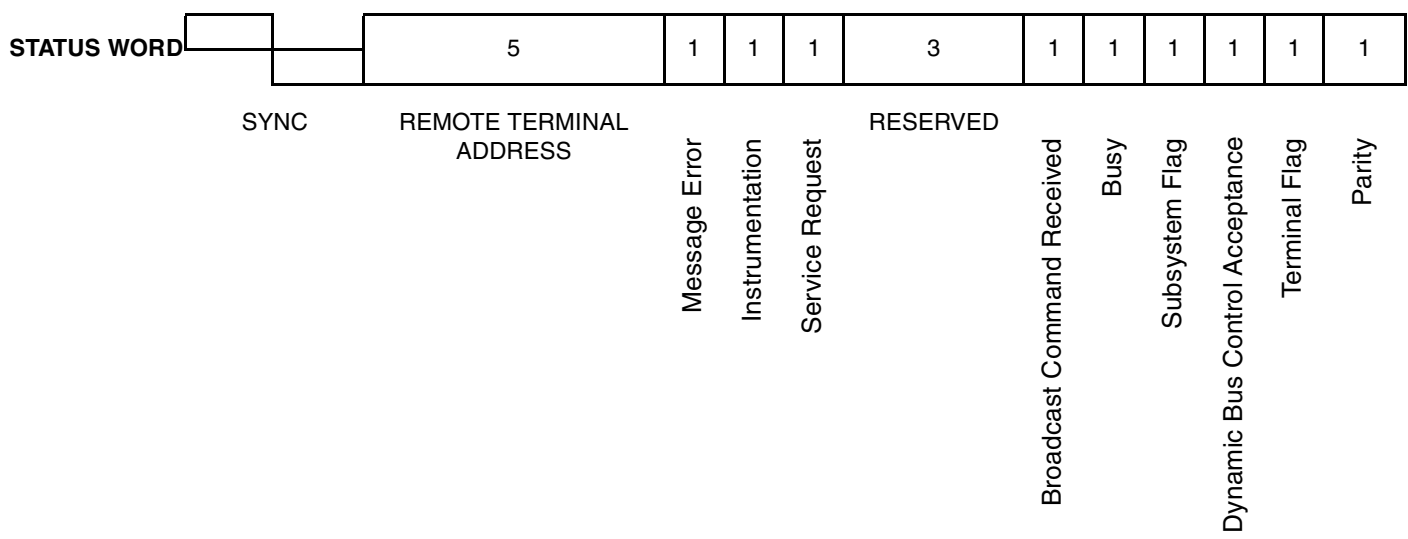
STATUS WORD

| 5 | 1 | 1 | 1 | 3 | 1 | 1 | 1 | 1 | 1 | 1 |
|---|---|---|---|---|---|---|---|---|---|---|

SYNC

REMOTE TERMINAL ADDRESS

Message Error

Instrumentation

Service Request

RESERVED

Broadcast Command Received

Busy

Subsystem Flag

Dynamic Bus Control Acceptance

Terminal Flag

Parity